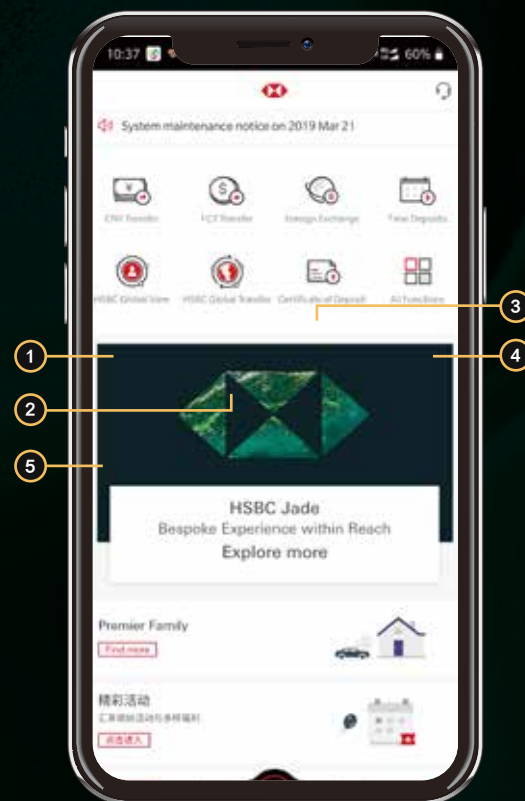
10:37

60%

System maintenance notice on 2019 Mar 21

CNY Transfer

FCY Transfer

Foreign Exchange

Time Deposits

HSBC Global View

HSBC Global Transfer

Certificate of Deposit

All functions

3

1

4

2

5

HSBC Jade

Bespoke Experience within Reach

Explore more

Premier Family

Find more

精彩活动

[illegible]

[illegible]